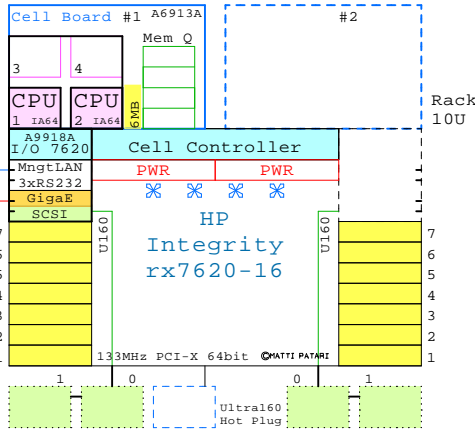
Cell Board #1 A6913A

#2

3 4

Mem Q

CPU 1 IA64

CPU 2 IA64

6MB

Rack 10U

A9918A I/O 7620

Cell Controller

MngtLAN

3xRS232

GigaE

SCSI

PWR PWR

HP Integrity rx7620-16

U160

U160

7
6
5
4
3
2
1

7
6
5
4
3
2
1

133MHz PCI-X 64bit ©MATTI PATARI

1 0 0 1

Ultra160 Hot Plug